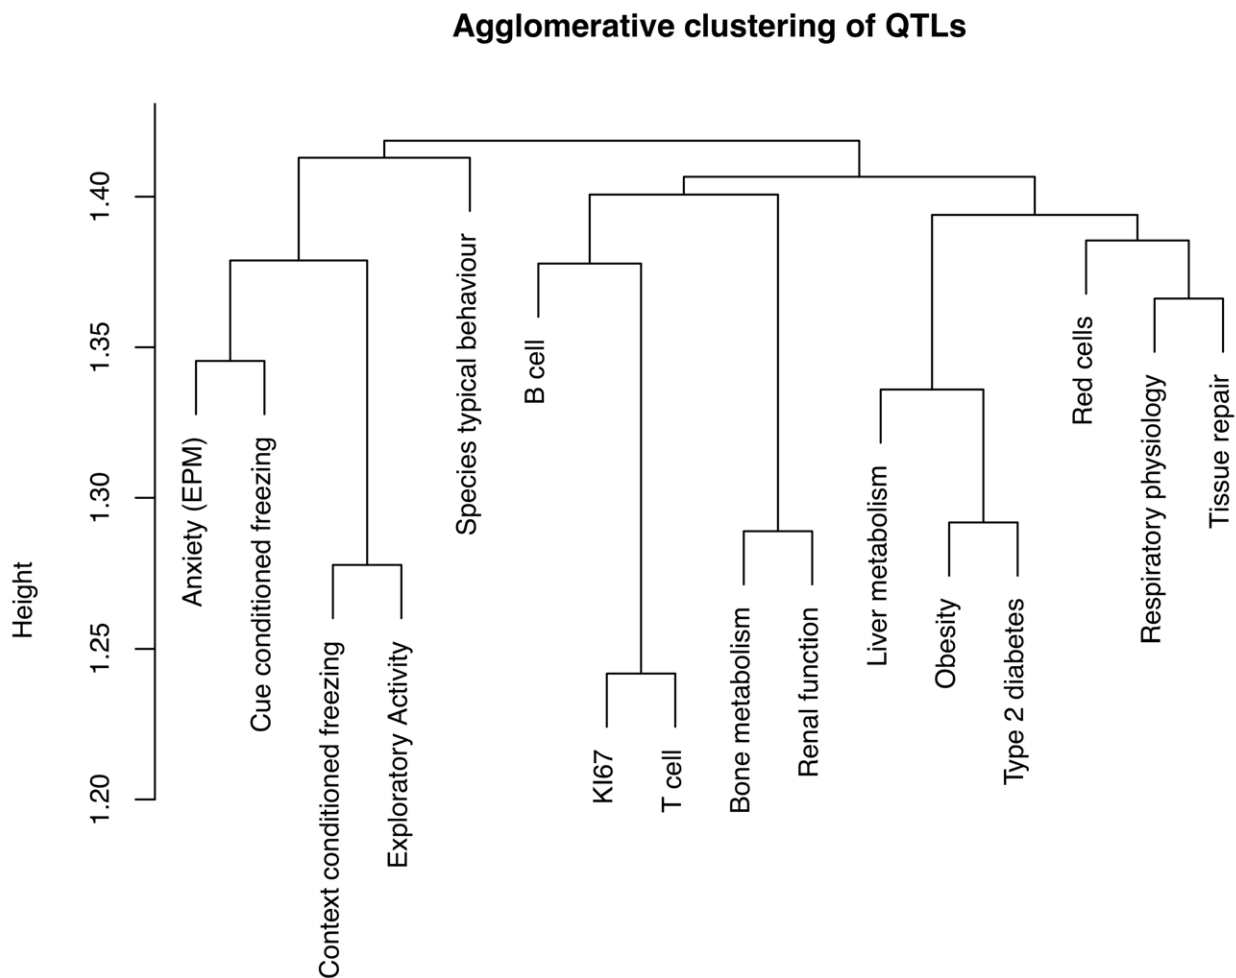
Agglomerative clustering of QTLs

Height

1.40
1.35
1.30
1.25
1.20

Anxiety (EPM)
Cue conditioned freezing
Context conditioned freezing
Exploratory Activity
Species typical behaviour
B cell
KI67
T cell
Bone metabolism
Renal function
Liver metabolism
Obesity
Type 2 diabetes
Red cells
Respiratory physiology
Tissue repair